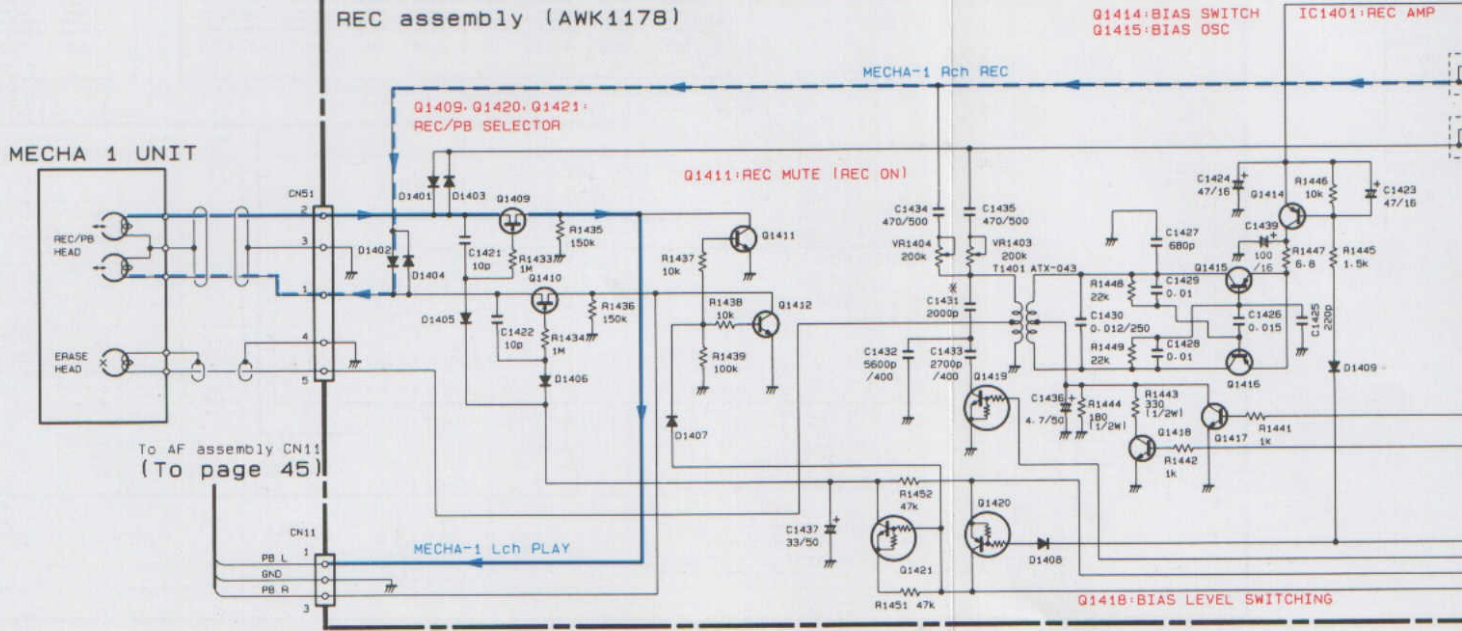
REC assembly (AWK1178)

Q1414:BIAS SWITCH
Q1415:BIAS OSC

IC1401:REC AMP

MECHA-1 Rch REC

Q1409,Q1420,Q1421:
REC/PB SELECTOR

MECHA 1 UNIT

Q1411:REC MUTE (REC ON)

REC/PB
HEAD

ERASE
HEAD

CN51
2
3
1
4
5

D1401
D1403
D1402
D1404
Q1409
C1421
10p
R1433
1M
R1435
150k
Q1410
D1405
C1422
10p
R1434
1M
R1436
150k
D1406
R1437
10k
Q1411
R1438
10k
Q1412
R1439
100k
D1407

C1434
470/500
C1435
470/500
VR1404
200k
VR1403
200k
T1401 ATX-043
C1431
2000p
C1432
5600p
/400
C1433
2700p
/400
Q1419
C1427
680p
R1448
22k
C1429
0.01
C1430
0.012/250
R1449
22k
C1428
0.01
C1424
47/16
Q1414
R1446
10k
C1423
47/16
C1439
100
/16
R1447
6.8
R1445
1.5k
Q1415
C1426
0.015
C1425
220p
Q1416
D1409
C1436
4.7/50
R1444
180
(1/2W)
R1443
330
(1/2W)
Q1418
R1442
1k
Q1417
R1441
1k

To AF assembly CN11
(To page 45)

CN11
1
PB L
GND
PB R
3

MECHA-1 Lch PLAY

C1437
33/50
R1452
47k
Q1421
R1451 47k
Q1420
D1408

Q1418:BIAS LEVEL SWITCHING